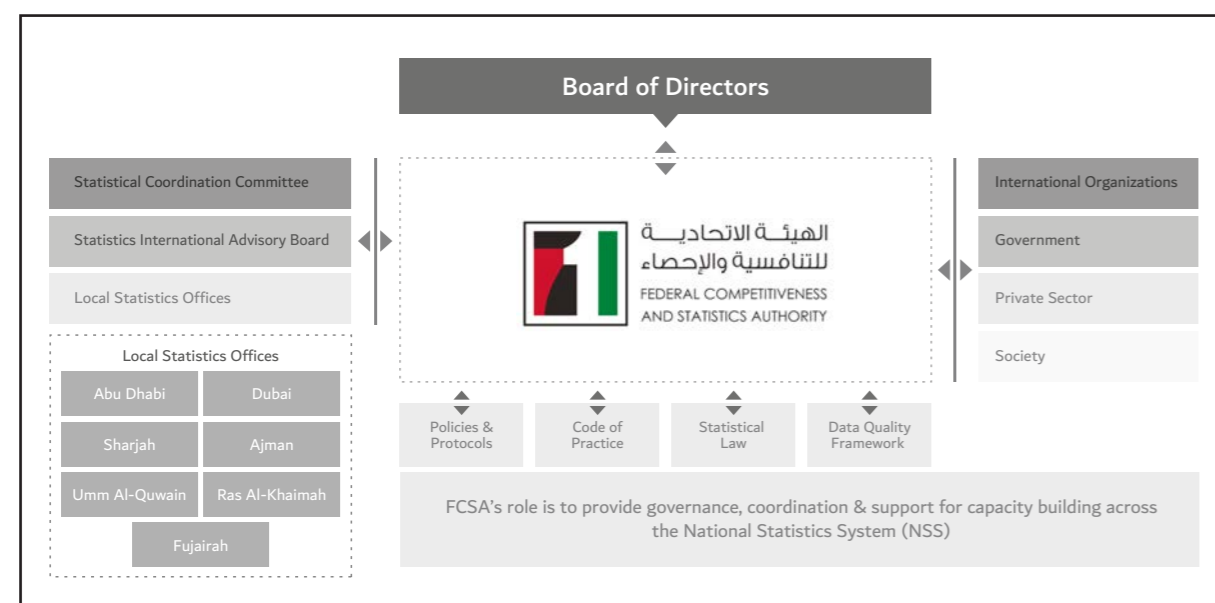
Board of Directors

Statistical Coordination Committee

Statistics International Advisory Board

Local Statistics Offices

Local Statistics Offices

Abu Dhabi

Dubai

Sharjah

Ajman

Umm Al-Quwain

Ras Al-Khaimah

Fujairah

الهيئـــة الاتحاديـــة للتنافسية والإحصاء

FEDERAL COMPETITIVENESS AND STATISTICS AUTHORITY

International Organizations

Government

Private Sector

Society

Policies & Protocols

Code of Practice

Statistical Law

Data Quality Framework

FCSA's role is to provide governance, coordination & support for capacity building across the National Statistics System (NSS)